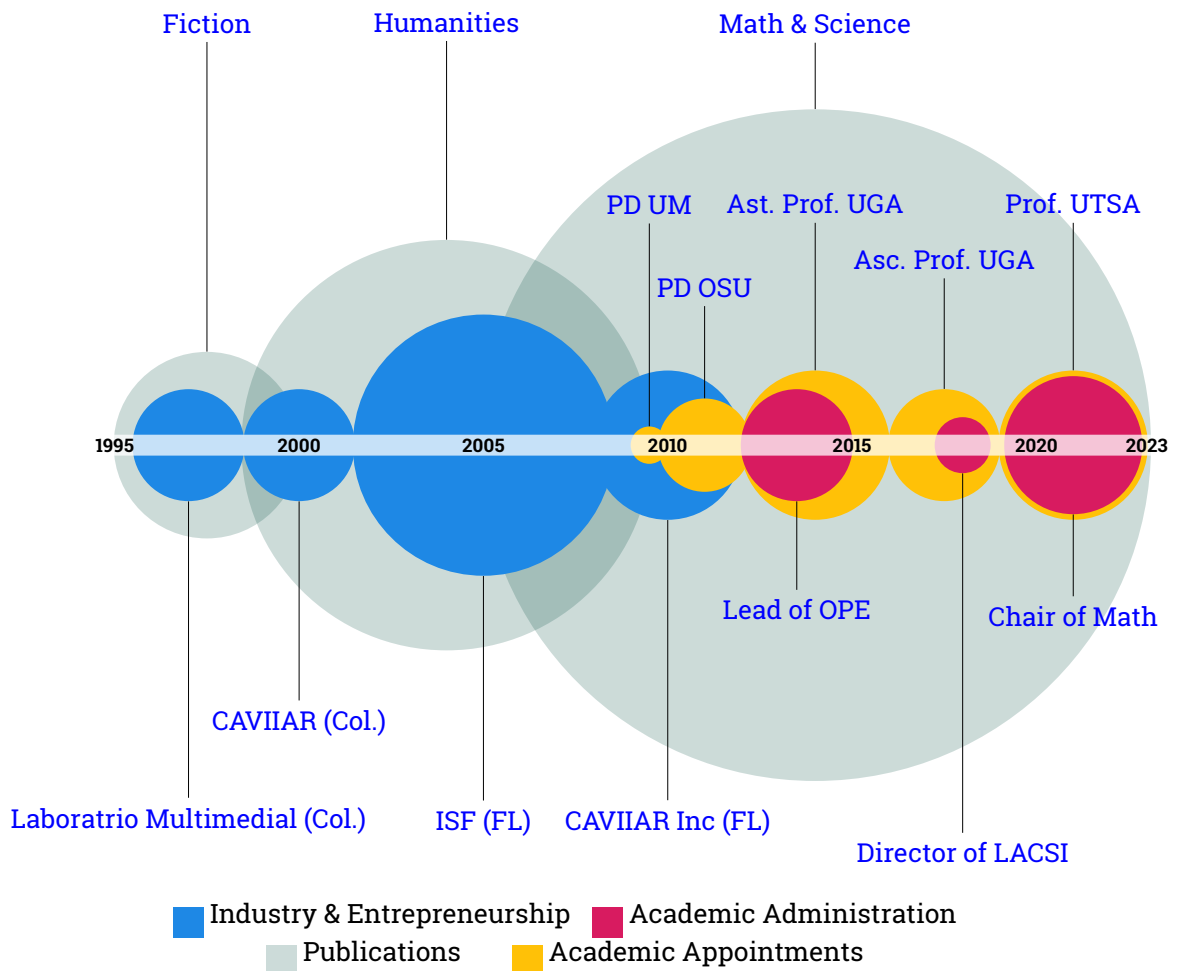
Fiction
Humanities
Math & Science

PD UM
Ast. Prof. UGA
Prof. UTSA
Asc. Prof. UGA
PD OSU

1995
2000
2005
2010
2015
2020
2023

Lead of OPE
Chair of Math
CAVIIAR (Col.)
Laboratrio Multimedial (Col.)
ISF (FL)
CAVIIAR Inc (FL)
Director of LACSI

Industry & Entrepreneurship
Academic Administration
Publications
Academic Appointments